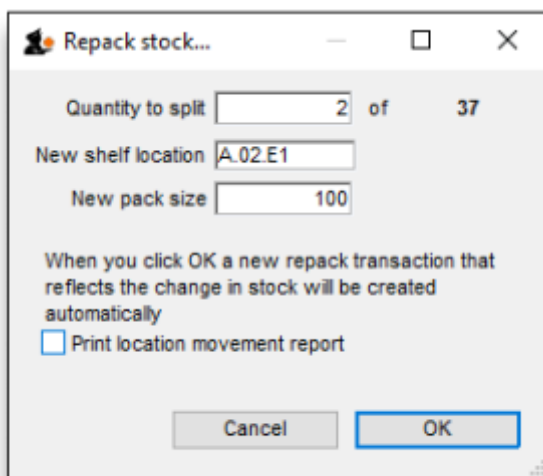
Repack stock...

Quantity to split 2 of 37

New shelf location A.02.E1

New pack size 100

When you click OK a new repack transaction that reflects the change in stock will be created automatically

Print location movement report

Cancel

OK